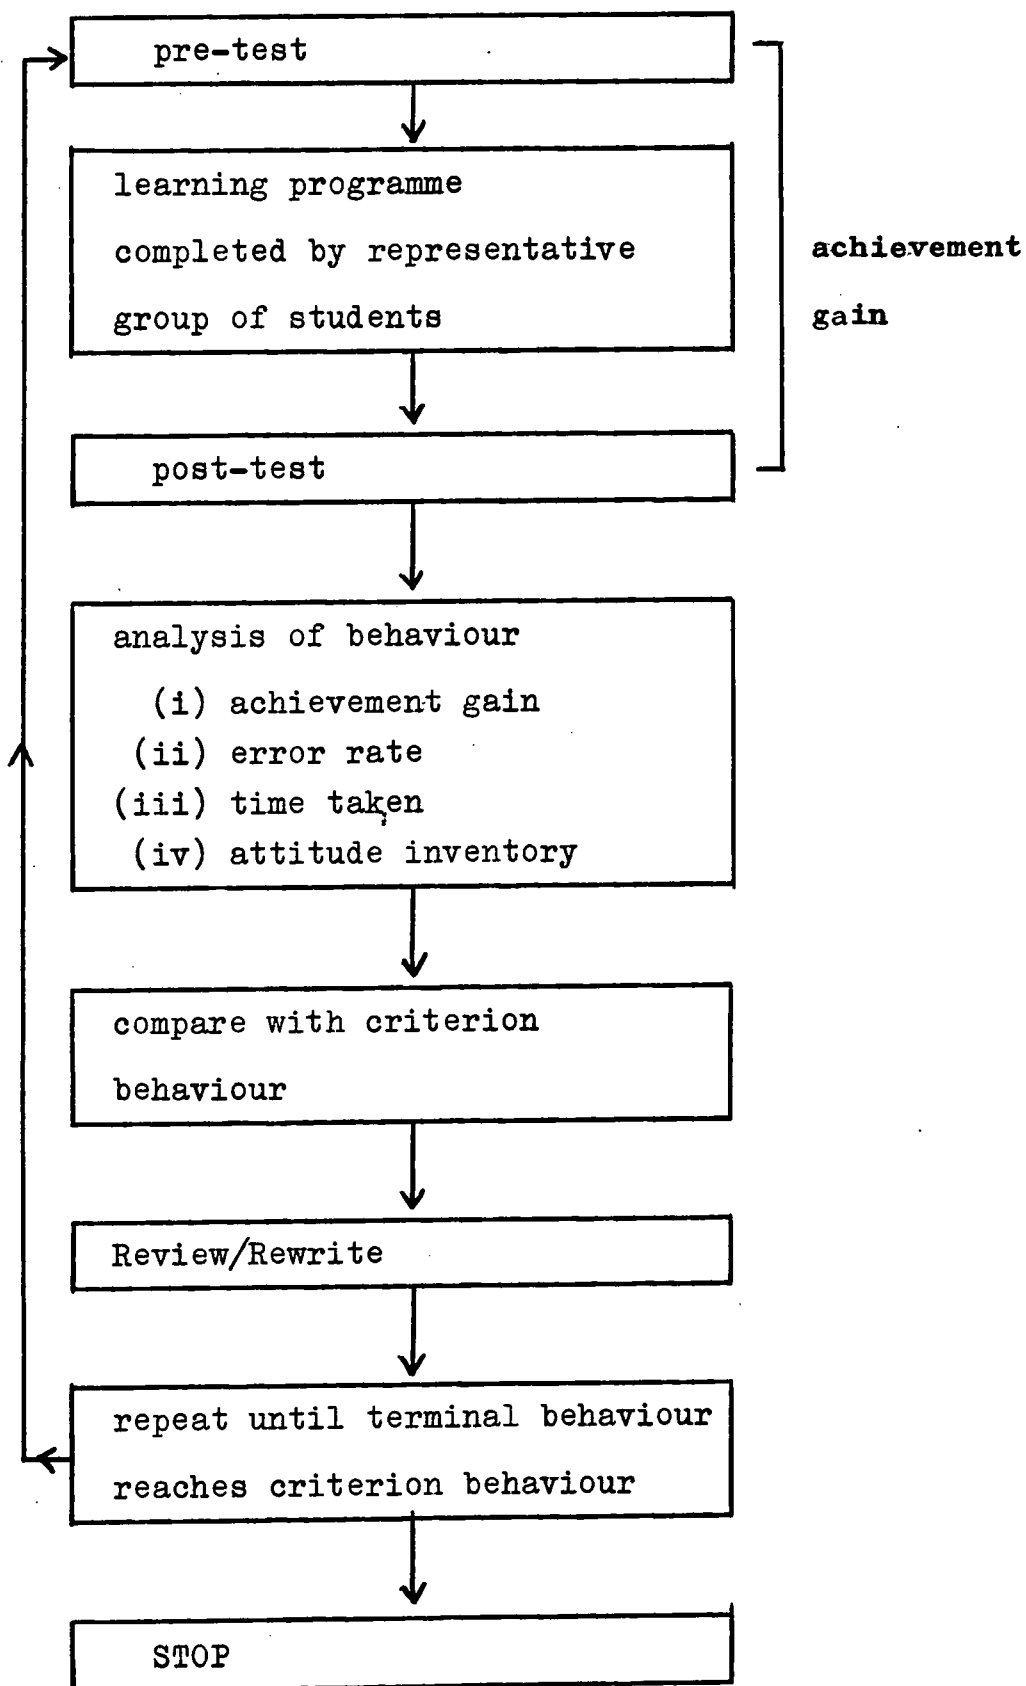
pre-test

learning programme completed by representative group of students

achievement gain

post-test

analysis of behaviour
(i) achievement gain
(ii) error rate
(iii) time taken
(iv) attitude inventory

compare with criterion behaviour

Review/Rewrite

repeat until terminal behaviour reaches criterion behaviour

STOP